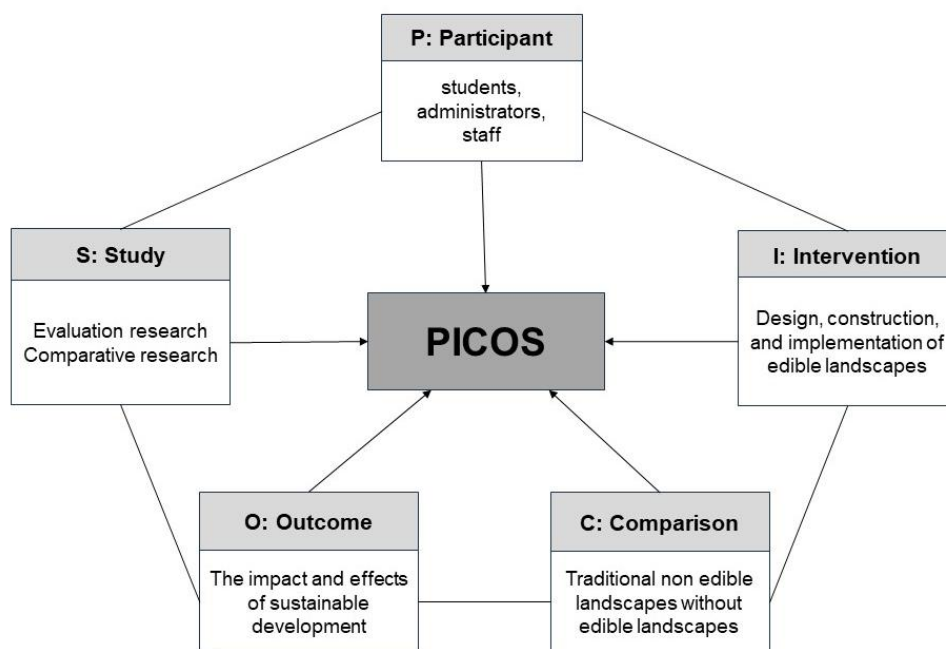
P: Participant

students, administrators, staff

S: Study

Evaluation research
Comparative research

PICOS

I: Intervention

Design, construction, and implementation of edible landscapes

O: Outcome

The impact and effects of sustainable development

C: Comparison

Traditional non edible landscapes without edible landscapes